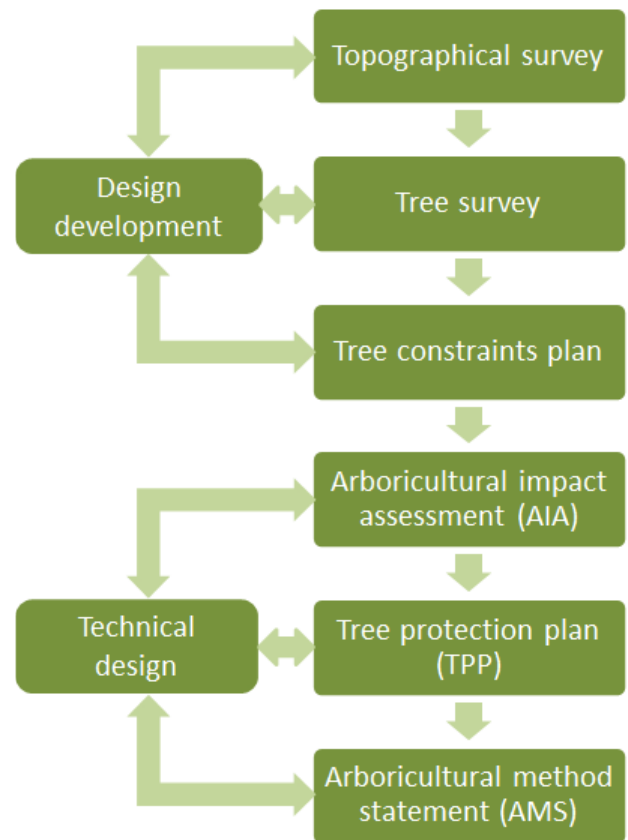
Topographical survey

Design development

Tree survey

Tree constraints plan

Arboricultural impact assessment (AIA)

Technical design

Tree protection plan (TPP)

Arboricultural method statement (AMS)